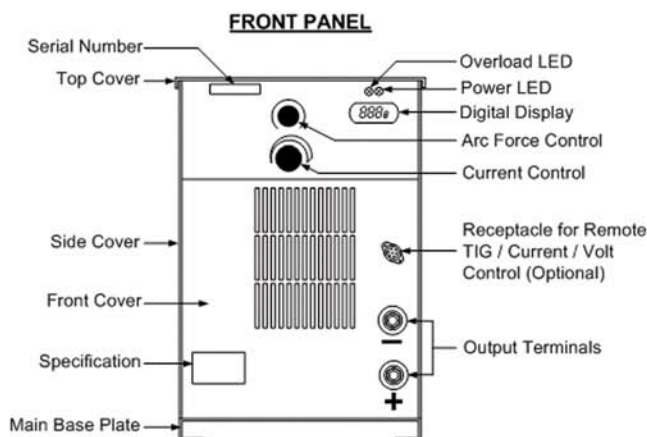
FRONT PANEL

Serial Number
Top Cover
Side Cover
Front Cover
Specification
Main Base Plate

Overload LED
Power LED
888
Digital Display
Arc Force Control
Current Control
Receptacle for Remote TIG / Current / Volt Control (Optional)
−
Output Terminals
+